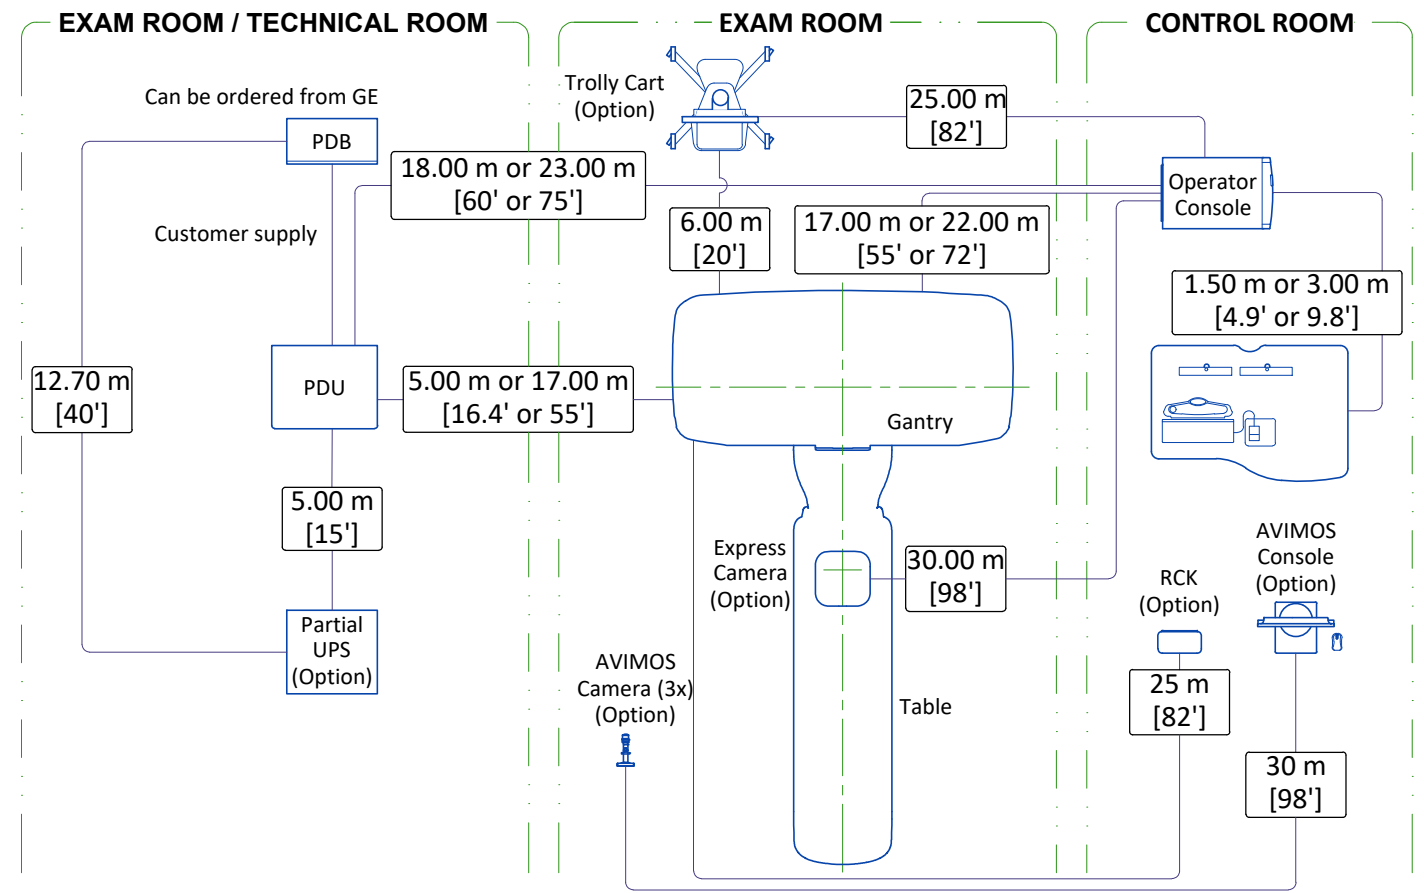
EXAM ROOM / TECHNICAL ROOM

EXAM ROOM

CONTROL ROOM

Can be ordered from GE

PDB

Trolly Cart (Option)

25.00 m [82']

18.00 m or 23.00 m [60' or 75']

Operator Console

Customer supply

6.00 m [20']

17.00 m or 22.00 m [55' or 72']

1.50 m or 3.00 m [4.9' or 9.8']

12.70 m [40']

PDU

5.00 m or 17.00 m [16.4' or 55']

Gantry

5.00 m [15']

Express Camera (Option)

30.00 m [98']

AVIMOS Console (Option)

RCK (Option)

Partial UPS (Option)

AVIMOS Camera (3x) (Option)

Table

25 m [82']

30 m [98']